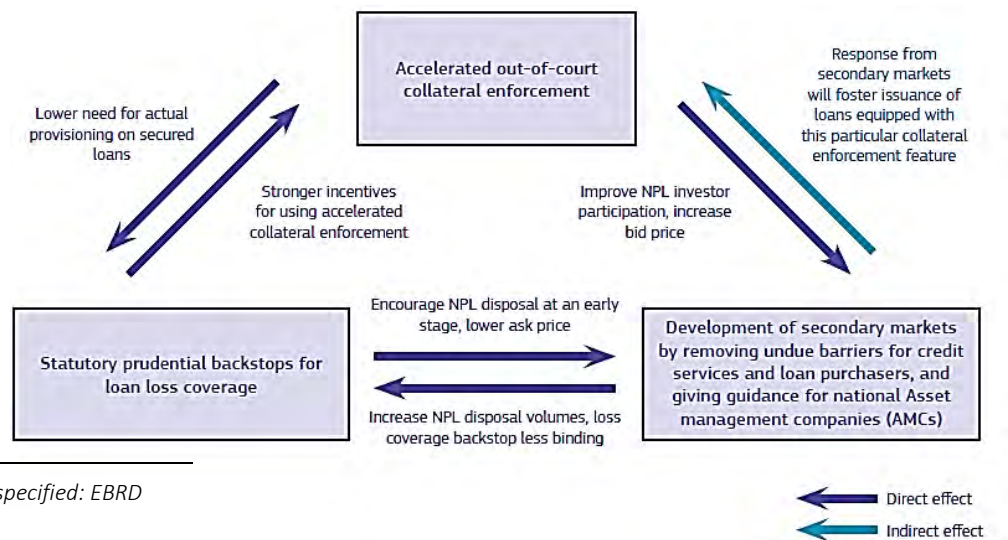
Accelerated out-of-court collateral enforcement

Response from secondary markets will foster issuance of loans equipped with this particular collateral enforcement feature

Lower need for actual provisioning on secured loans

Stronger incentives for using accelerated collateral enforcement

Improve NPL investor participation, increase bid price

Encourage NPL disposal at an early stage, lower ask price

Statutory prudential backstops for loan loss coverage

Development of secondary markets by removing undue barriers for credit services and loan purchasers, and giving guidance for national Asset management companies (AMCs)

Increase NPL disposal volumes, loss coverage backstop less binding

specified: EBRD

Direct effect

Indirect effect